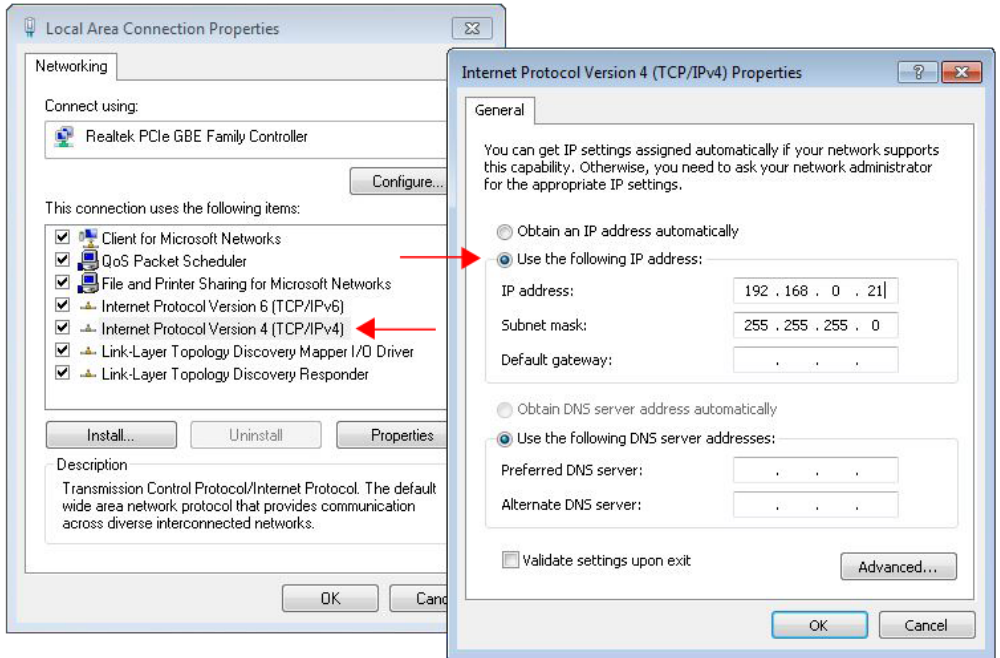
Local Area Connection Properties

Networking

Connect using:

Realtek PCIe GBE Family Controller

Configure...

This connection uses the following items:

Client for Microsoft Networks
QoS Packet Scheduler
File and Printer Sharing for Microsoft Networks
Internet Protocol Version 6 (TCP/IPv6)
Internet Protocol Version 4 (TCP/IPv4)
Link-Layer Topology Discovery Mapper I/O Driver
Link-Layer Topology Discovery Responder

Install... Uninstall Properties

Description
Transmission Control Protocol/Internet Protocol. The default wide area network protocol that provides communication across diverse interconnected networks.

OK Canc

Internet Protocol Version 4 (TCP/IPv4) Properties

General

You can get IP settings assigned automatically if your network supports this capability. Otherwise, you need to ask your network administrator for the appropriate IP settings.

Obtain an IP address automatically
Use the following IP address:
IP address: 192 . 168 . 0 . 21
Subnet mask: 255 . 255 . 255 . 0
Default gateway: . . .

Obtain DNS server address automatically
Use the following DNS server addresses:
Preferred DNS server: . . .
Alternate DNS server: . . .

Validate settings upon exit

Advanced...

OK Cancel